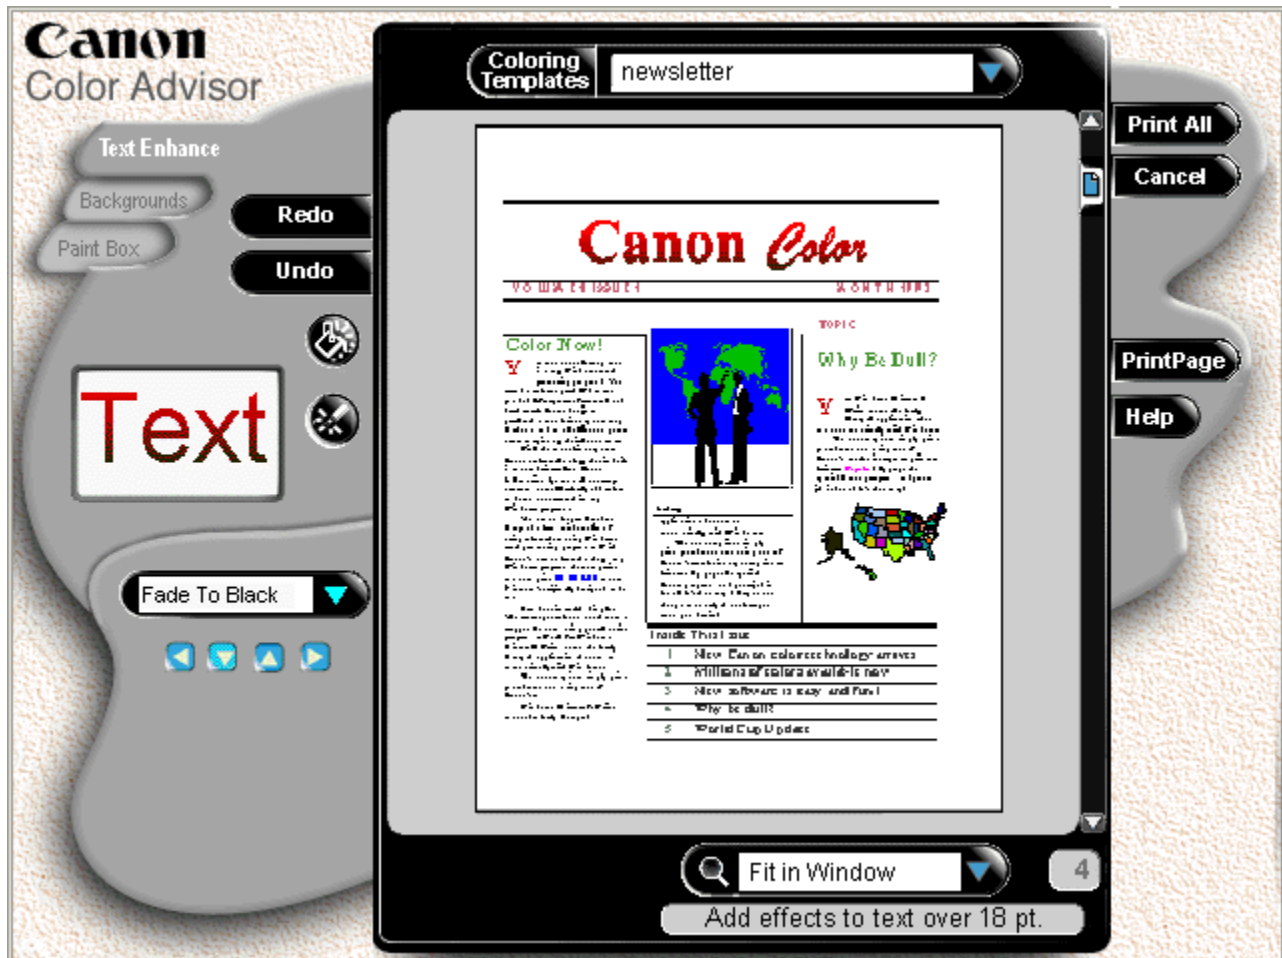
Canon
Color Advisor

Text Enhance
Backgrounds
Paint Box

Redo
Undo

Text

Fade To Black

Coloring Templates
newsletter

Canon Color

VOLUME X ISSUE Y
MONTH YEAR

Color Now!

TOPIC

Why Be Dull?

Inside This Issue
1 New Canon color technology arrives
2 Millions of colors available now
3 New software is easy and fun!
4 Why be dull?
5 World Cup Update

Print All
Cancel
PrintPage
Help

Fit in Window
4
Add effects to text over 18 pt.